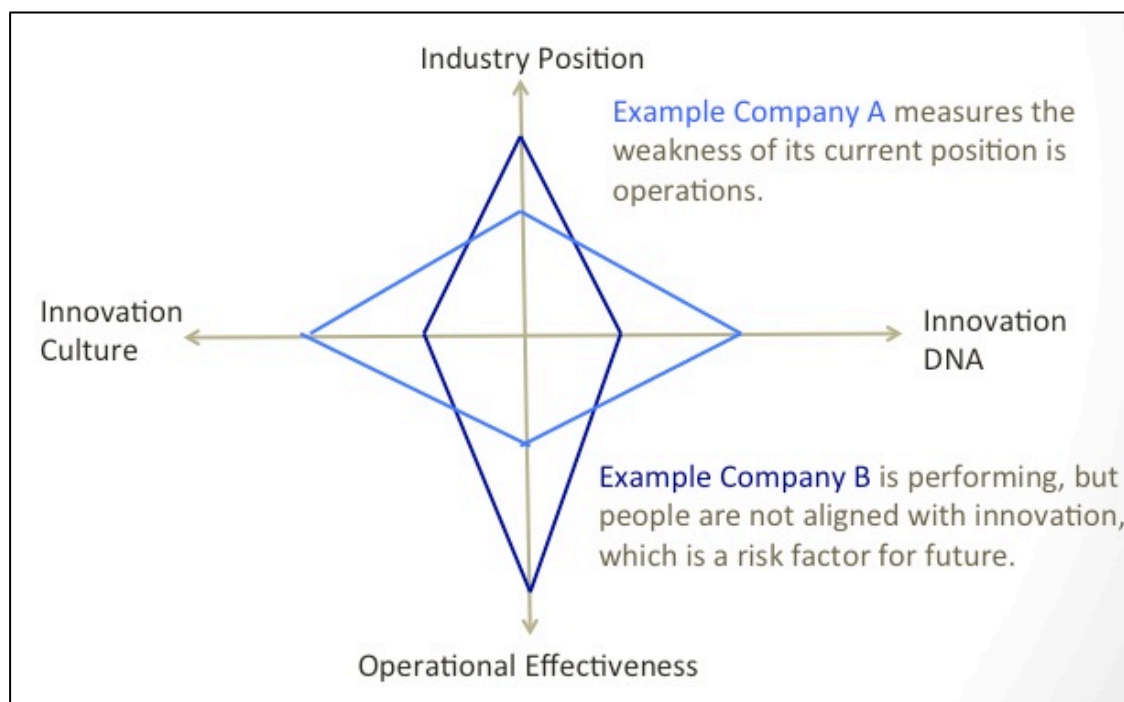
Industry Position

Example Company A measures the weakness of its current position is operations.

Innovation Culture

Innovation DNA

Example Company B is performing, but people are not aligned with innovation, which is a risk factor for future.

Operational Effectiveness